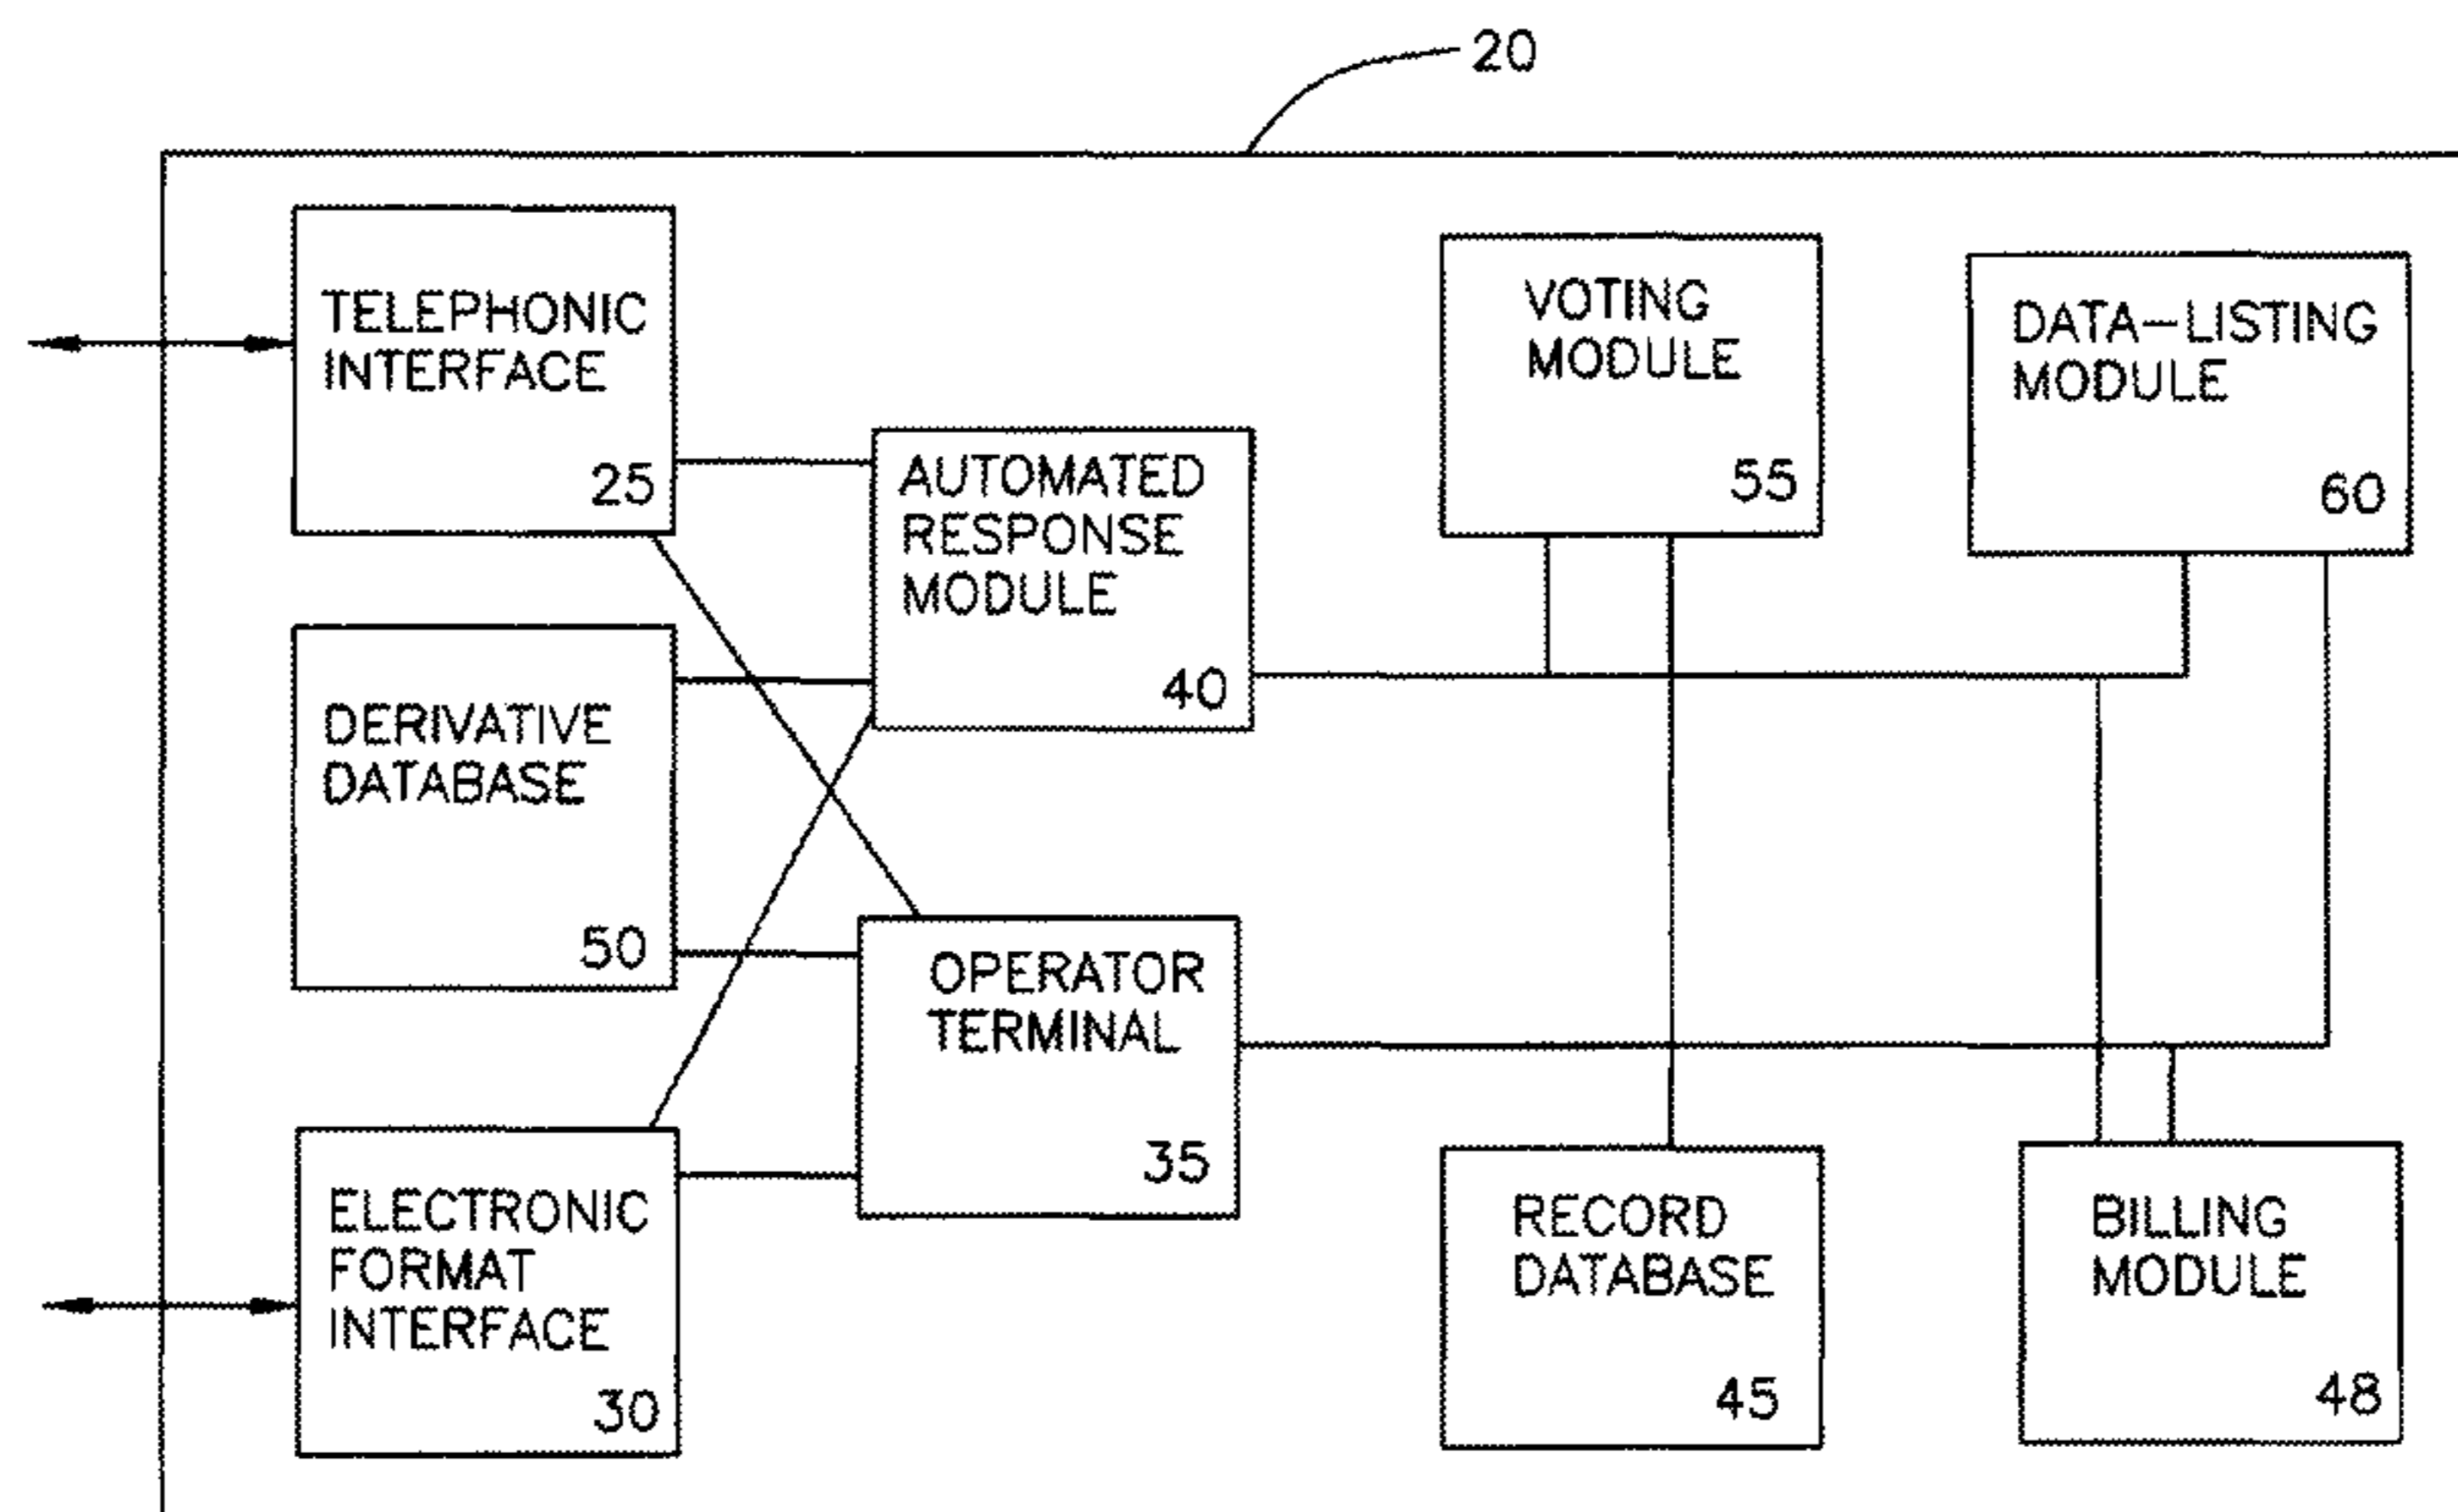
20

TELEPHONIC INTERFACE
25

AUTOMATED RESPONSE MODULE
40

VOTING MODULE
55

DATA–LISTING MODULE
60

DERIVATIVE DATABASE
50

OPERATOR TERMINAL
35

ELECTRONIC FORMAT INTERFACE
30

RECORD DATABASE
45

BILLING MODULE
48